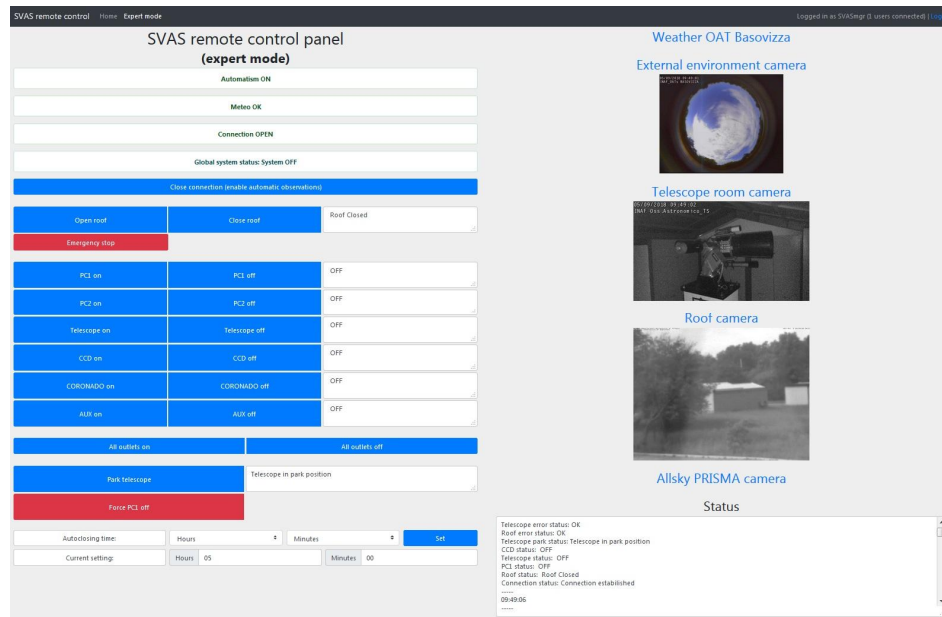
SVAS remote control Home Expert mode

Logged in as SVASmgr (1 users connected) | Lo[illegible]

SVAS remote control panel
(expert mode)

Automatism ON

Meteo OK

Connection OPEN

Global system status: System OFF

Close connection (enable automatic observations)

Open roof
Close roof
Roof Closed

Emergency stop

PC1 on
PC1 off
OFF

PC2 on
PC2 off
OFF

Telescope on
Telescope off
OFF

CCD on
CCD off
OFF

CORONADO on
CORONADO off
OFF

AUX on
AUX off
OFF

All outlets on
All outlets off

Park telescope
Telescope in park position

Force PC1 off

Autoclosing time:
Hours
Minutes
Set

Current setting:
Hours 05
Minutes 00

Weather OAT Basovizza

External environment camera

Telescope room camera

05/09/2018 09:49:02
INAF Oss.Astronomico TS

Roof camera

Allsky PRISMA camera

Status

Telescope error status: OK
Roof error status: OK
Telescope park status: Telescope in park position
CCD status: OFF
Telescope status: OFF
PC1 status: OFF
Roof status: Roof Closed
Connection status: Connection estabilished
-----
09:49:06
-----